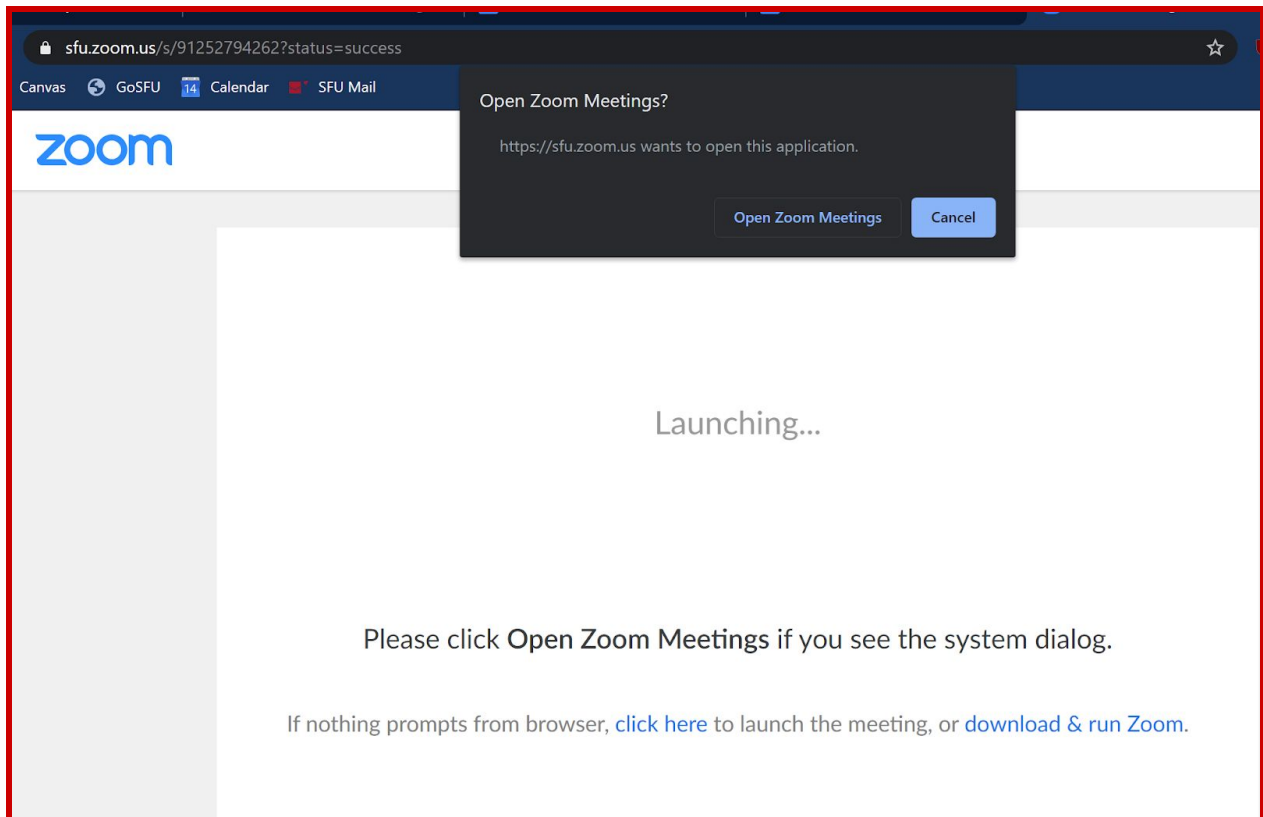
sfu.zoom.us/s/91252794262?status=success

Canvas GoSFU 14 Calendar SFU Mail

Open Zoom Meetings?

https://sfu.zoom.us wants to open this application.

Open Zoom Meetings Cancel

zoom

Launching...

Please click Open Zoom Meetings if you see the system dialog.

If nothing prompts from browser, click here to launch the meeting, or download & run Zoom.